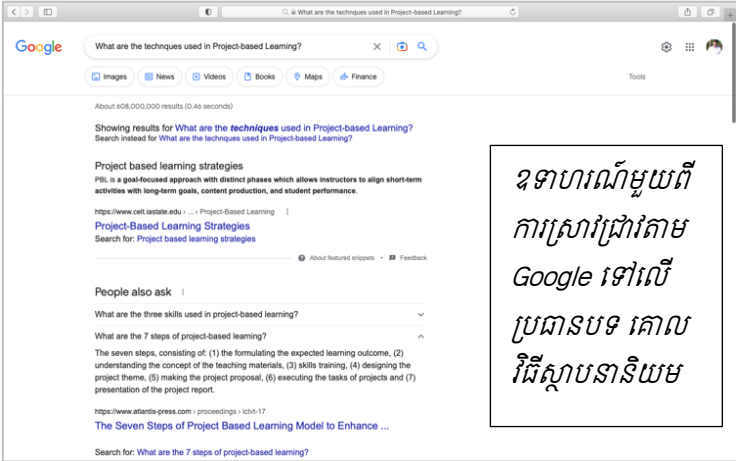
What are the technques used in Project-based Learning?

Google

What are the technques used in Project-based Learning?

Images News Videos Books Maps Finance Tools

About 608,000,000 results (0.46 seconds)

Showing results for What are the techniques used in Project-based Learning?
Search instead for What are the technques used in Project-based Learning?

Project based learning strategies

PBL is a goal-focused approach with distinct phases which allows instructors to align short-term activities with long-term goals, content production, and student performance.

https://www.celt.iastate.edu › ... › Project-Based Learning

Project-Based Learning Strategies

Search for: Project based learning strategies

About featured snippets • Feedback

People also ask

What are the three skills used in project-based learning?

What are the 7 steps of project-based learning?

The seven steps, consisting of: (1) the formulating the expected learning outcome, (2) understanding the concept of the teaching materials, (3) skills training, (4) designing the project theme, (5) making the project proposal, (6) executing the tasks of projects and (7) presentation of the project report.

https://www.atlantis-press.com › proceedings › ictvt-17

The Seven Steps of Project Based Learning Model to Enhance ...

Search for: What are the 7 steps of project-based learning?

ឧទាហរណ៍មួយពីការស្រាវជ្រាវតាម Google ទៅលើប្រធានបទ គោលវិធីស្ថាបនានិយម